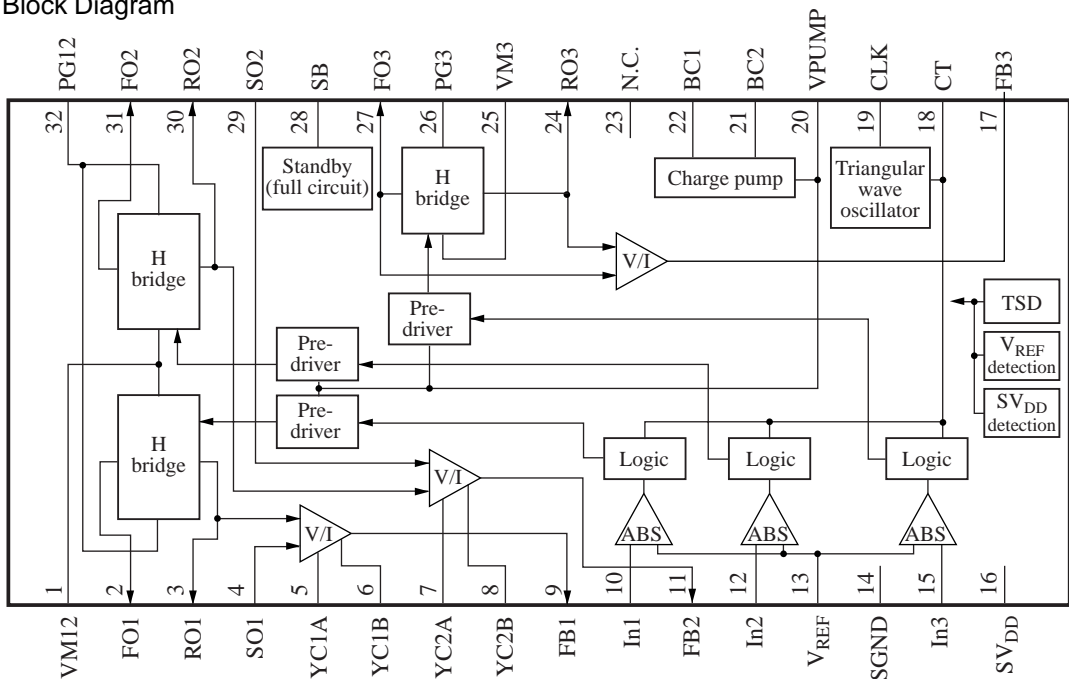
Block Diagram

PG12 FO2 RO2 SO2 SB FO3 PG3 VM3 RO3 N.C. BC1 BC2 VPUMP CLK CT FB3

32 31 30 29 28 27 26 25 24 23 22 21 20 19 18 17

Standby (full circuit)

H bridge

Charge pump

Triangular wave oscillator

H bridge

V/I

Pre-driver

TSD

Pre-driver

$V_{REF}$ detection

Pre-driver

$SV_{DD}$ detection

H bridge

Logic

Logic

Logic

V/I

V/I

ABS

ABS

ABS

1 2 3 4 5 6 7 8 9 10 11 12 13 14 15 16

VM12 FO1 RO1 SO1 YC1A YC1B YC2A YC2B FB1 In1 FB2 In2 $V_{REF}$ SGND In3 $SV_{DD}$